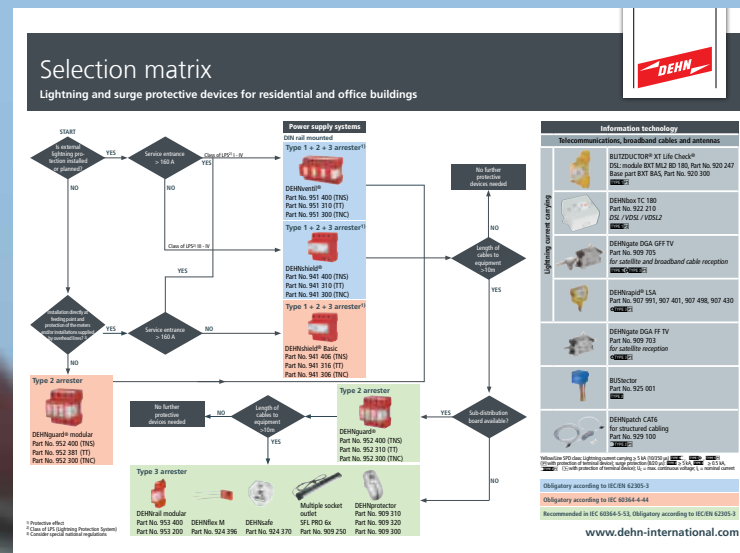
Selection matrix

Lightning and surge protective devices for residential and office buildings

DEHN

START

Is external lightning protection installed or planned?

YES

NO

Service entrance > 160 A

Class of LPS²⁾ I - IV

YES

NO

Class of LPS²⁾ III - IV

YES

Installation directly at feeding point and protection of the meters and/or installations supplied by overhead lines? ³⁾

YES

NO

Service entrance > 160 A

NO

Power supply systems

DIN rail mounted

Type 1 + 2 + 3 arrester¹⁾

DEHNventil®
Part No. 951 400 (TNS)
Part No. 951 310 (TT)
Part No. 951 300 (TNC)

Type 1 + 2 + 3 arrester¹⁾

DEHNshield®
Part No. 941 400 (TNS)
Part No. 941 310 (TT)
Part No. 941 300 (TNC)

Type 1 + 2 + 3 arrester¹⁾

DEHNshield® Basic
Part No. 941 406 (TNS)
Part No. 941 316 (TT)
Part No. 941 306 (TNC)

No further protective devices needed

NO

Length of cables to equipment > 10m

YES

Type 2 arrester

DEHNguard® modular
Part No. 952 400 (TNS)
Part No. 952 381 (TT)
Part No. 952 300 (TNC)

No further protective devices needed

NO

Length of cables to equipment > 10m

YES

Type 2 arrester

DEHNguard®
Part No. 952 400 (TNS)
Part No. 952 310 (TT)
Part No. 952 300 (TNC)

YES

Sub-distribution board available?

NO

Type 3 arrester

DEHNrail modular
Part No. 953 400
Part No. 953 200

DEHNflex M
Part No. 924 396

DEHNsafe
Part No. 924 370

Multiple socket outlet
SFL PRO 6x
Part No. 909 250

DEHNprotector
Part No. 909 310
Part No. 909 320
Part No. 909 300

¹⁾ Protective effect
²⁾ Class of LPS (Lightning Protection System)
³⁾ Consider special national regulations

Information technology

Telecommunications, broadband cables and antennas

Lightning current carrying

BLITZDUCTOR® XT Life Check®
DSL: module BXT ML2 BD 180, Part No. 920 247
Base part BXT BAS, Part No. 920 300

DEHNbox TC 180
Part No. 922 210
DSL / VDSL / VDSL2

DEHNgate DGA GFF TV
Part No. 909 705
for satellite and broadband cable reception

DEHNrapid® LSA
Part No. 907 991, 907 401, 907 498, 907 430

DEHNgate DGA FF TV
Part No. 909 703
for satellite reception

BUStector
Part No. 925 001

DEHNpatch CAT6
for structured cabling
Part No. 929 100

Yellow/Line SPD class: Lightning current carrying ≥ 5 kA (10/350 µs) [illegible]

Obligatory according to IEC/EN 62305-3

Obligatory according to IEC 60364-4-44

Recommended in IEC 60364-5-53, Obligatory according to IEC/EN 62305-3

www.dehn-international.com